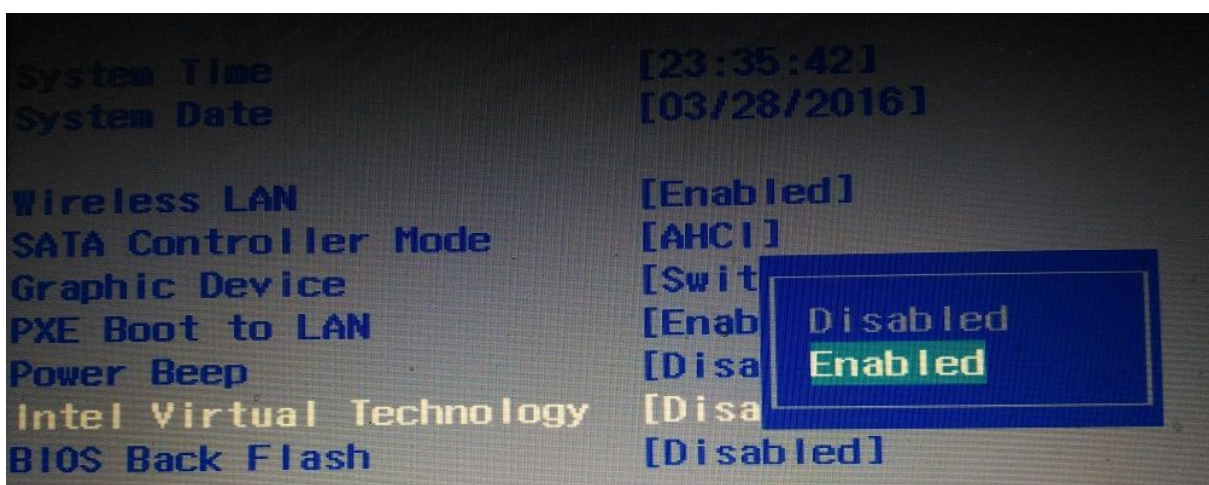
System Time [23:35:42]
System Date [03/28/2016]

Wireless LAN [Enabled]
SATA Controller Mode [AHCI]
Graphic Device [Swit
PXE Boot to LAN [Enab
Power Beep [Disa
Intel Virtual Technology [Disa
BIOS Back Flash [Disabled]

Disabled
Enabled